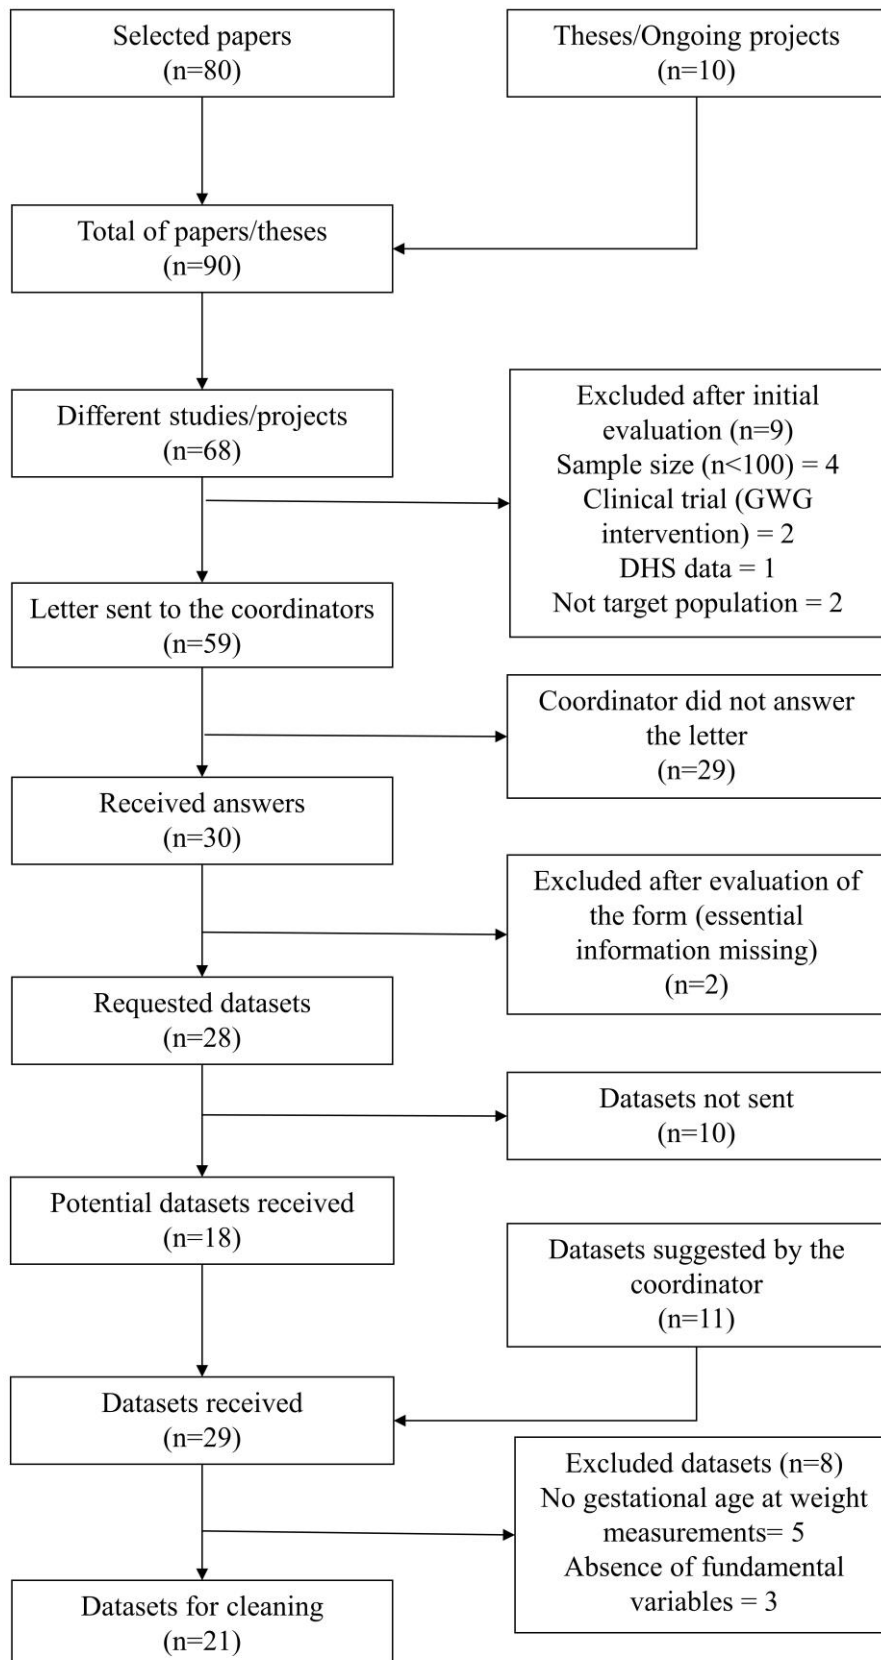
Selected papers
(n=80)

Theses/Ongoing projects
(n=10)

Total of papers/theses
(n=90)

Different studies/projects
(n=68)

Excluded after initial evaluation (n=9)
Sample size (n<100) = 4
Clinical trial (GWG intervention) = 2
DHS data = 1
Not target population = 2

Letter sent to the coordinators
(n=59)

Coordinator did not answer the letter
(n=29)

Received answers
(n=30)

Excluded after evaluation of the form (essential information missing)
(n=2)

Requested datasets
(n=28)

Datasets not sent
(n=10)

Potential datasets received
(n=18)

Datasets suggested by the coordinator
(n=11)

Datasets received
(n=29)

Excluded datasets (n=8)
No gestational age at weight measurements= 5
Absence of fundamental variables = 3

Datasets for cleaning
(n=21)